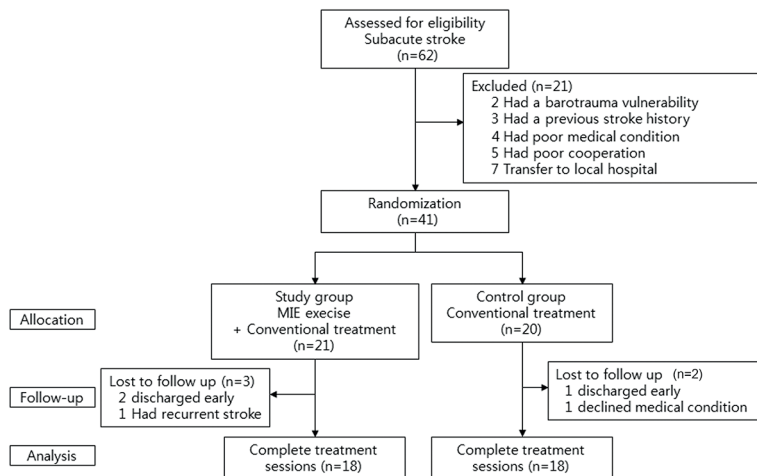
Assessed for eligibility
Subacute stroke
(n=62)

Excluded (n=21)
2 Had a barotrauma vulnerability
3 Had a previous stroke history
4 Had poor medical condition
5 Had poor cooperation
7 Transfer to local hospital

Randomization
(n=41)

Allocation

Study group
MIE execise
+ Conventional treatment
(n=21)

Control group
Conventional treatment
(n=20)

Follow-up

Lost to follow up (n=3)
2 discharged early
1 Had recurrent stroke

Lost to follow up (n=2)
1 discharged early
1 declined medical condition

Analysis

Complete treatment
sessions (n=18)

Complete treatment
sessions (n=18)